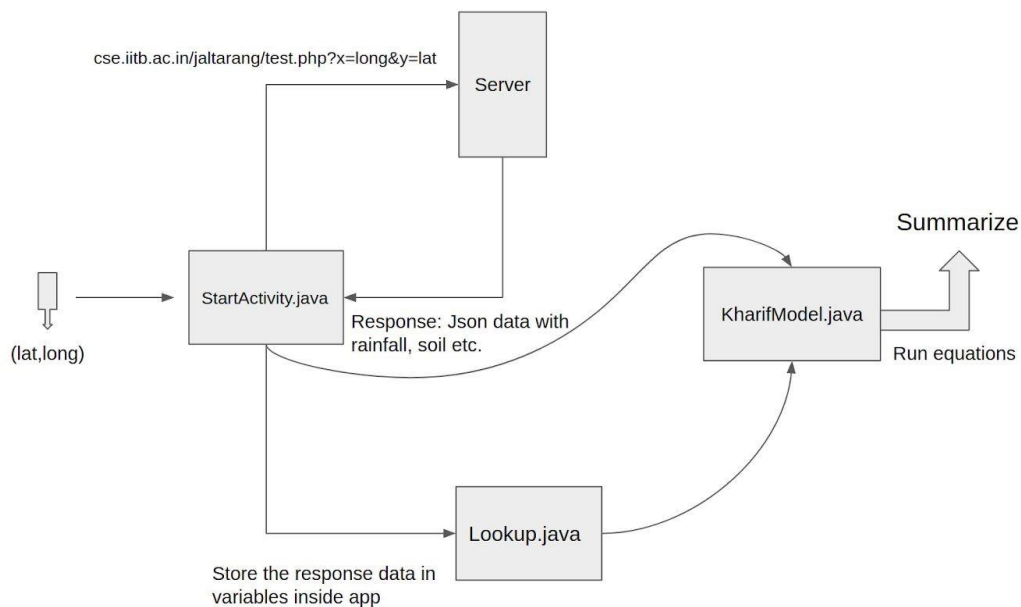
cse.iitb.ac.in/jaltarang/test.php?x=long&y=lat

Server

Summarize

StartActivity.java

KharifModel.java

Response: Json data with rainfall, soil etc.

(lat,long)

Run equations

Lookup.java

Store the response data in variables inside app